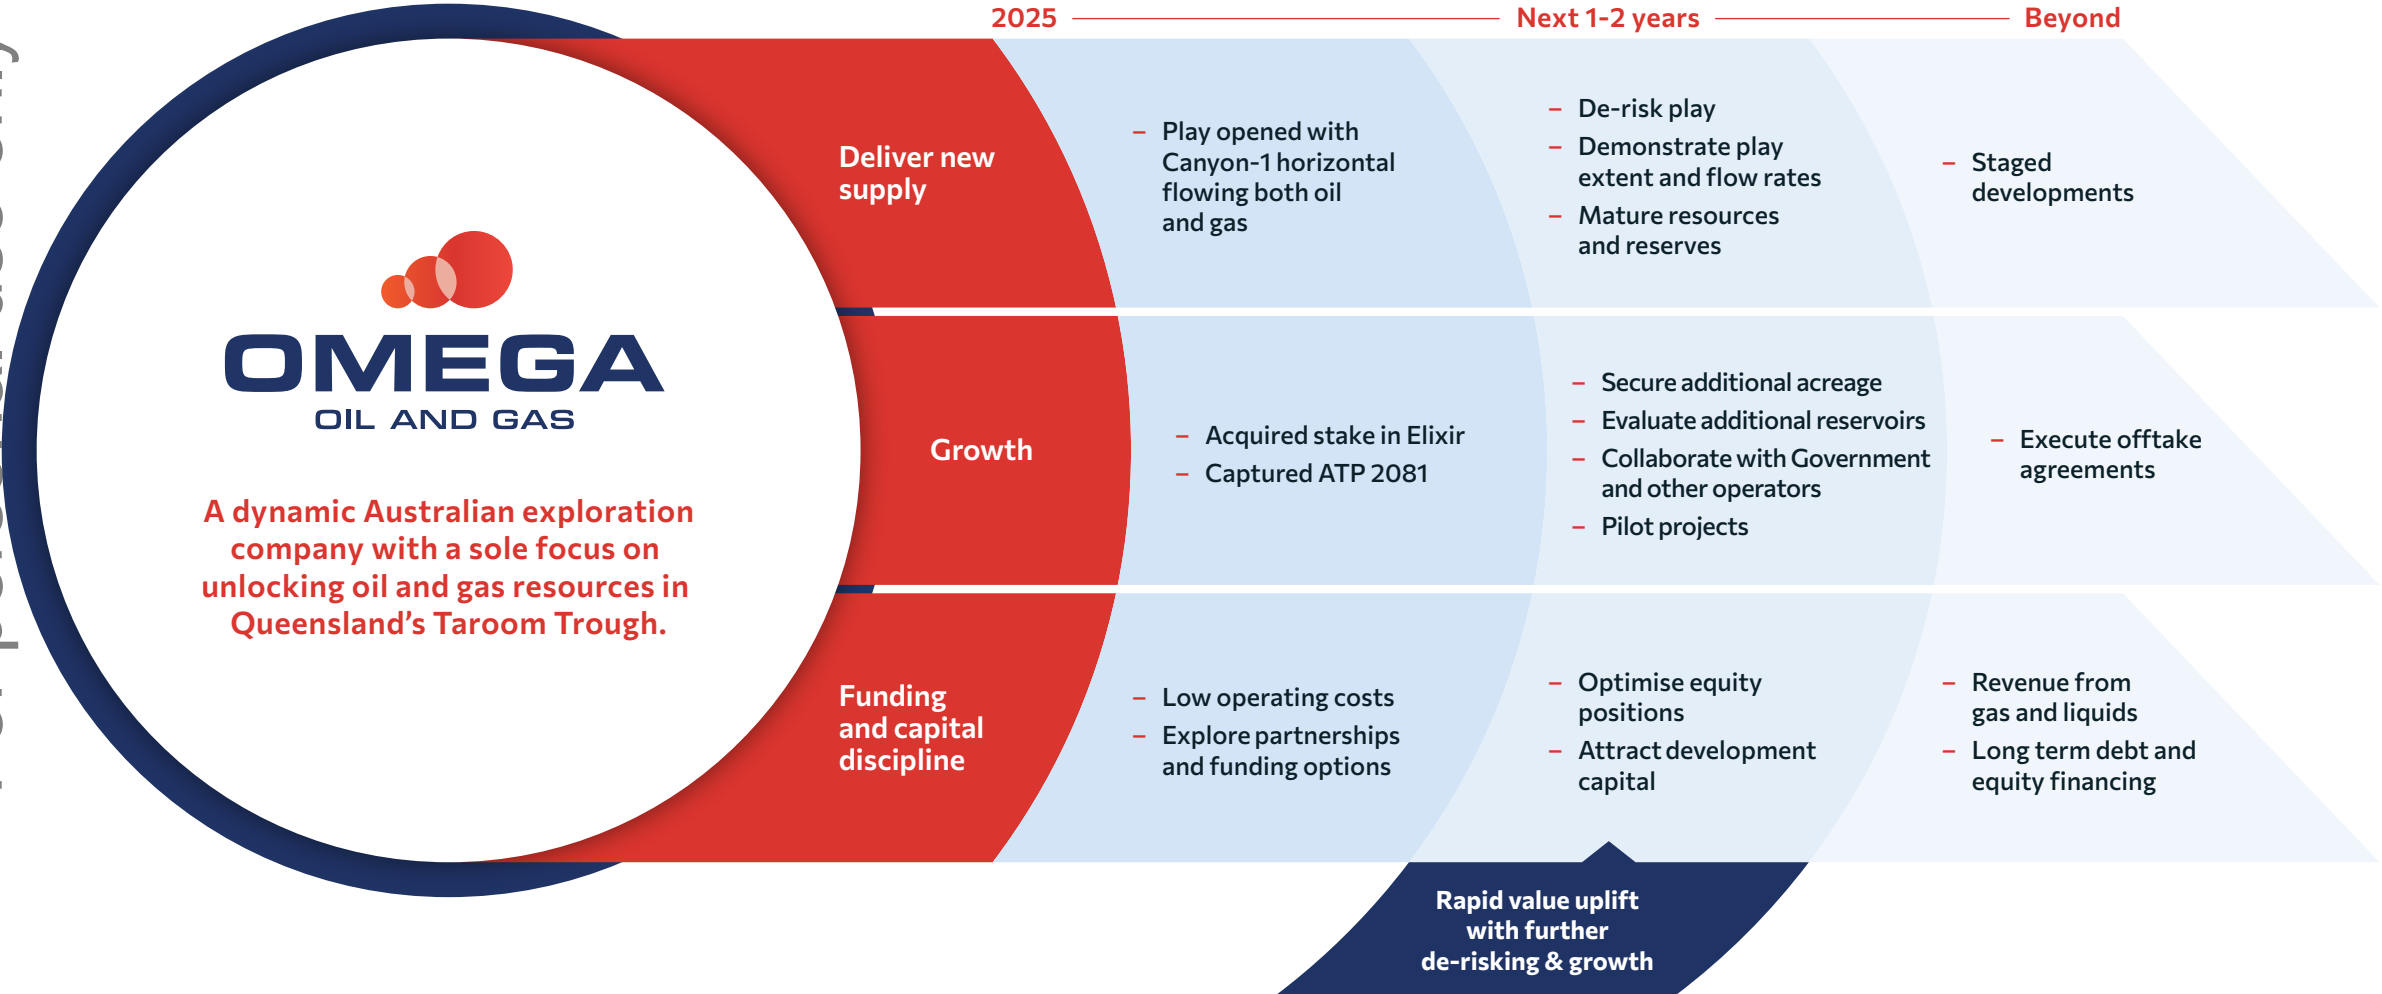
2025 Next 1-2 years Beyond

OMEGA
OIL AND GAS

A dynamic Australian exploration company with a sole focus on unlocking oil and gas resources in Queensland's Taroom Trough.

Deliver new supply

– Play opened with Canyon-1 horizontal flowing both oil and gas

– De-risk play
– Demonstrate play extent and flow rates
– Mature resources and reserves

– Staged developments

Growth

– Acquired stake in Elixir
– Captured ATP 2081

– Secure additional acreage
– Evaluate additional reservoirs
– Collaborate with Government and other operators
– Pilot projects

– Execute offtake agreements

Funding and capital discipline

– Low operating costs
– Explore partnerships and funding options

– Optimise equity positions
– Attract development capital

– Revenue from gas and liquids
– Long term debt and equity financing

Rapid value uplift with further de-risking & growth